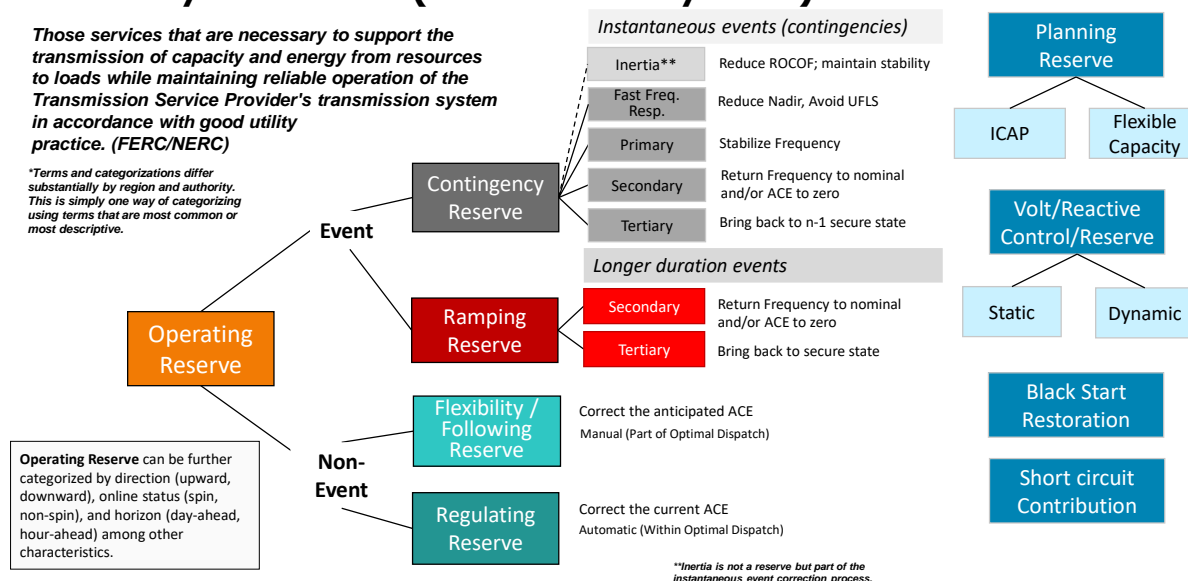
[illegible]

Those services that are necessary to support the transmission of capacity and energy from resources to loads while maintaining reliable operation of the Transmission Service Provider's transmission system in accordance with good utility practice. (FERC/NERC)

*Terms and categorizations differ substantially by region and authority. This is simply one way of categorizing using terms that are most common or most descriptive.

Operating Reserve

Event

Contingency Reserve

Instantaneous events (contingencies)

Inertia** Reduce ROCOF; maintain stability

Fast Freq. Resp. Reduce Nadir, Avoid UFLS

Primary Stabilize Frequency

Secondary Return Frequency to nominal and/or ACE to zero

Tertiary Bring back to n-1 secure state

Longer duration events

Ramping Reserve

Secondary Return Frequency to nominal and/or ACE to zero

Tertiary Bring back to secure state

Non-Event

Flexibility / Following Reserve

Correct the anticipated ACE
Manual (Part of Optimal Dispatch)

Regulating Reserve

Correct the current ACE
Automatic (Within Optimal Dispatch)

Operating Reserve can be further categorized by direction (upward, downward), online status (spin, non-spin), and horizon (day-ahead, hour-ahead) among other characteristics.

**Inertia is not a reserve but part of the instantaneous event correction process.

Planning Reserve

ICAP

Flexible Capacity

Volt/Reactive Control/Reserve

Static

Dynamic

Black Start Restoration

Short circuit Contribution